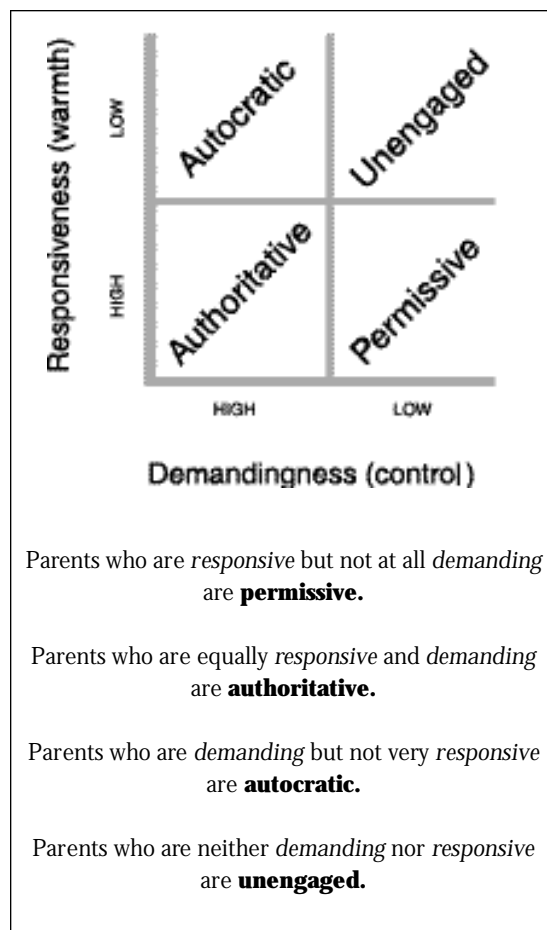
Responsiveness (warmth)

LOW

HIGH

Autocratic

Unengaged

Authoritative

Permissive

HIGH

LOW

Demandingness (control)

Parents who are *responsive* but not at all *demanding* are **permissive.**

Parents who are equally *responsive* and *demanding* are **authoritative.**

Parents who are *demanding* but not very *responsive* are **autocratic.**

Parents who are neither *demanding* nor *responsive* are **unengaged.**